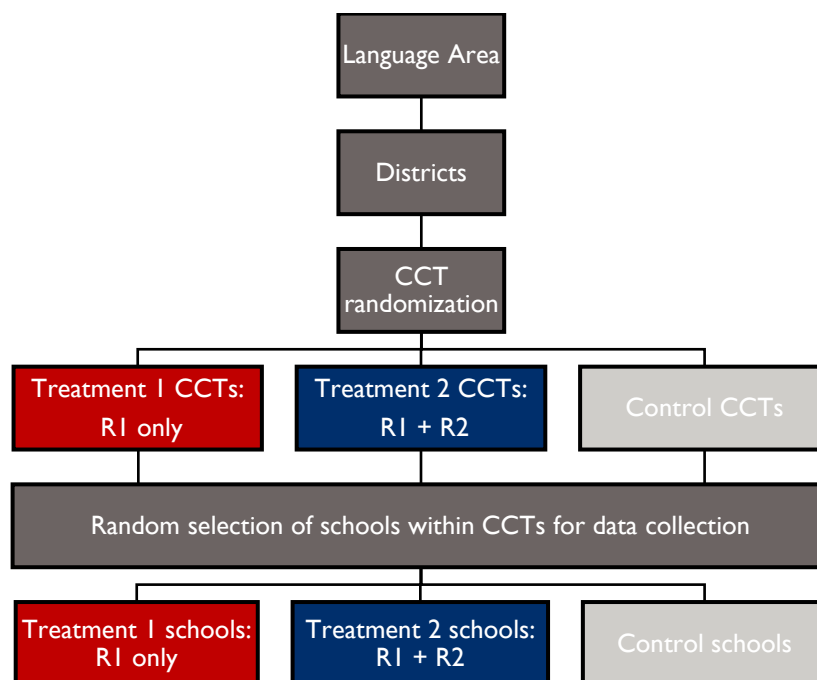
Language Area

Districts

CCT randomization

Treatment 1 CCTs: R1 only

Treatment 2 CCTs: R1 + R2

Control CCTs

Random selection of schools within CCTs for data collection

Treatment 1 schools: R1 only

Treatment 2 schools: R1 + R2

Control schools